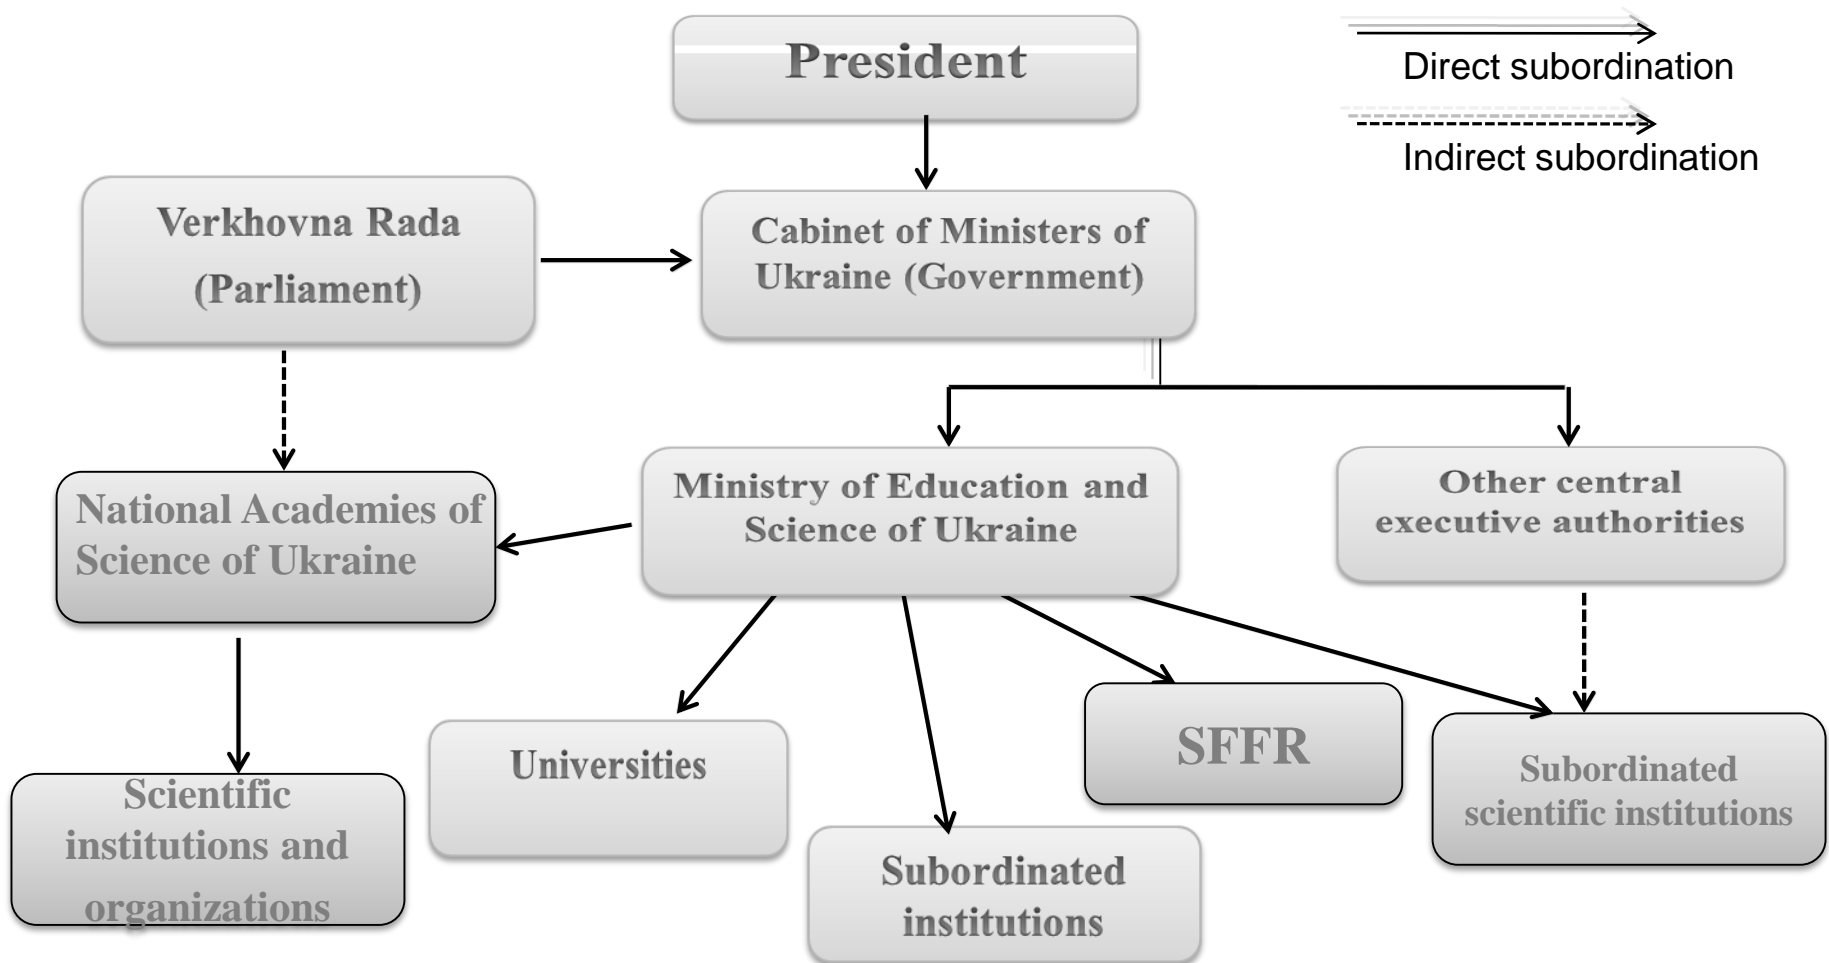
President

Direct subordination

Indirect subordination

Verkhovna Rada (Parliament)

Cabinet of Ministers of Ukraine (Government)

National Academies of Science of Ukraine

Ministry of Education and Science of Ukraine

Other central executive authorities

Scientific institutions and organizations

Universities

Subordinated institutions

SFFR

Subordinated scientific institutions